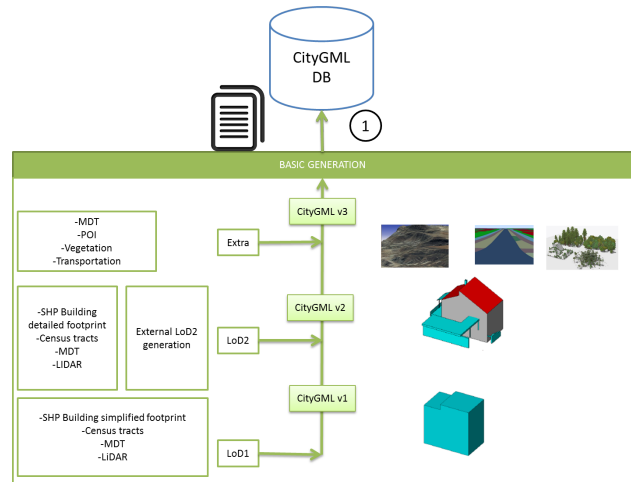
CityGML
DB

1

BASIC GENERATION

-MDT
-POI
-Vegetation
-Transportation

Extra

CityGML v3

-SHP Building detailed footprint
-Census tracts
-MDT
-LIDAR

External LoD2 generation

LoD2

CityGML v2

-SHP Building simplified footprint
-Census tracts
-MDT
-LiDAR

LoD1

CityGML v1